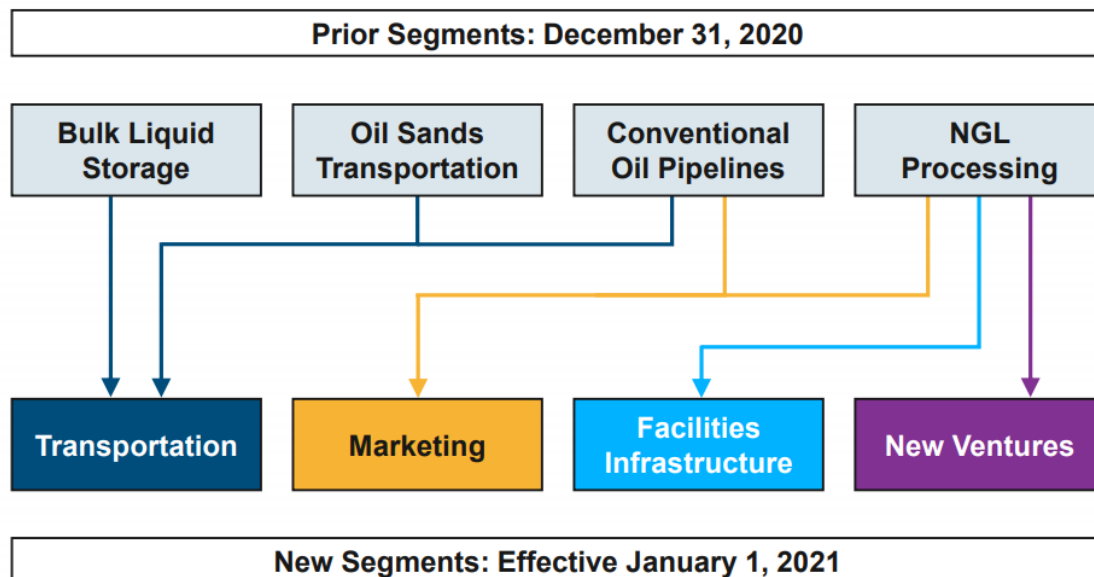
Prior Segments: December 31, 2020

Bulk Liquid Storage

Oil Sands Transportation

Conventional Oil Pipelines

NGL Processing

Transportation

Marketing

Facilities Infrastructure

New Ventures

New Segments: Effective January 1, 2021